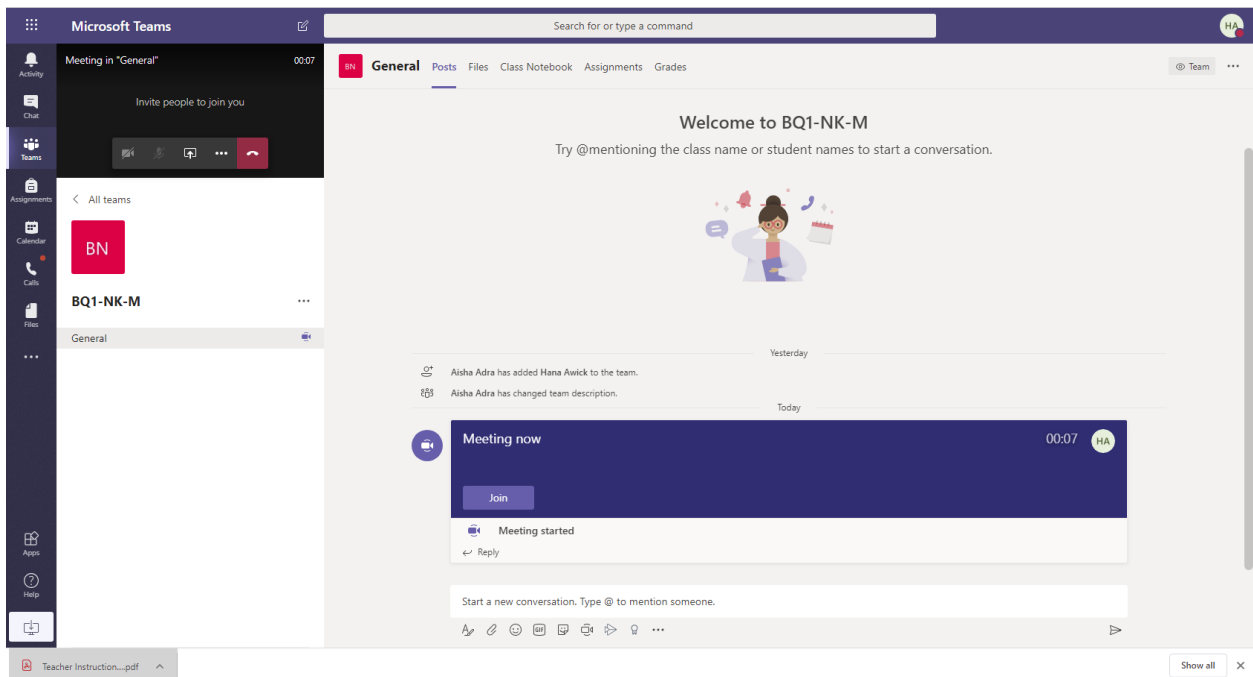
Microsoft Teams

Search for or type a command

HA

Activity
Chat
Teams
Assignments
Calendar
Calls
Files
...
Apps
Help

Meeting in "General" 00:07

Invite people to join you

< All teams

BN

BQ1-NK-M ...

General

BN General Posts Files Class Notebook Assignments Grades

Team ...

Welcome to BQ1-NK-M

Try @mentioning the class name or student names to start a conversation.

Yesterday

Aisha Adra has added Hana Awick to the team.

Aisha Adra has changed team description.

Today

Meeting now 00:07 HA

Join

Meeting started

Reply

Start a new conversation. Type @ to mention someone.

Teacher Instruction....pdf

Show all